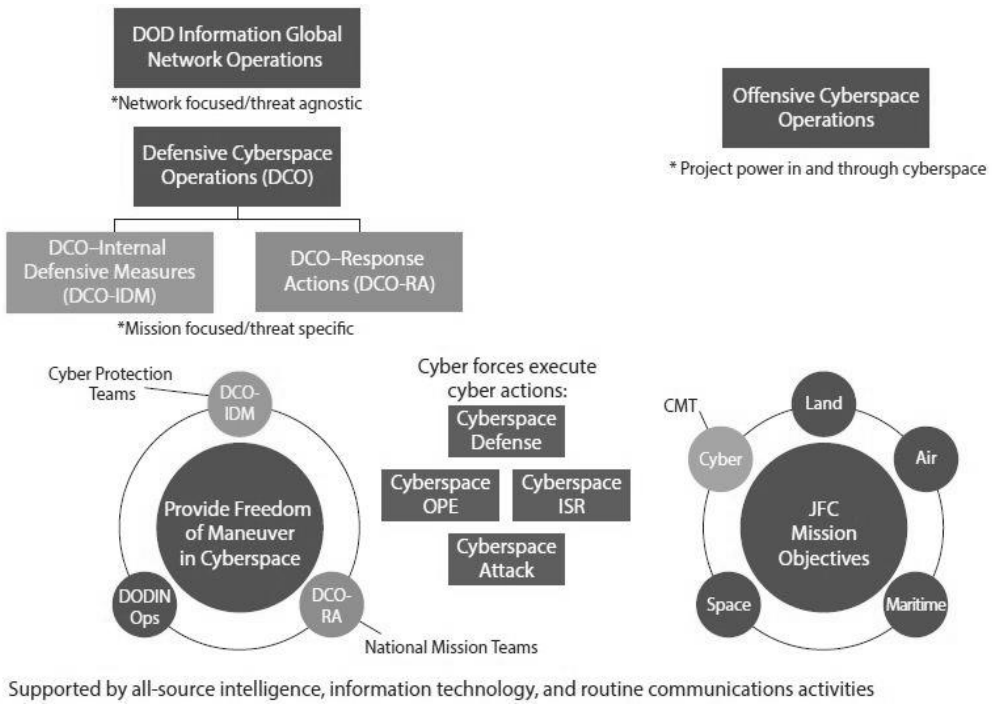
DOD Information Global Network Operations

*Network focused/threat agnostic

Offensive Cyberspace Operations

* Project power in and through cyberspace

Defensive Cyberspace Operations (DCO)

DCO–Internal Defensive Measures (DCO-IDM)

DCO–Response Actions (DCO-RA)

*Mission focused/threat specific

Cyber Protection Teams

DCO-IDM

Provide Freedom of Maneuver in Cyberspace

DODIN Ops

DCO-RA

National Mission Teams

Cyber forces execute cyber actions:

Cyberspace Defense

Cyberspace OPE

Cyberspace ISR

Cyberspace Attack

CMT

Cyber

Land

Air

JFC Mission Objectives

Space

Maritime

Supported by all-source intelligence, information technology, and routine communications activities